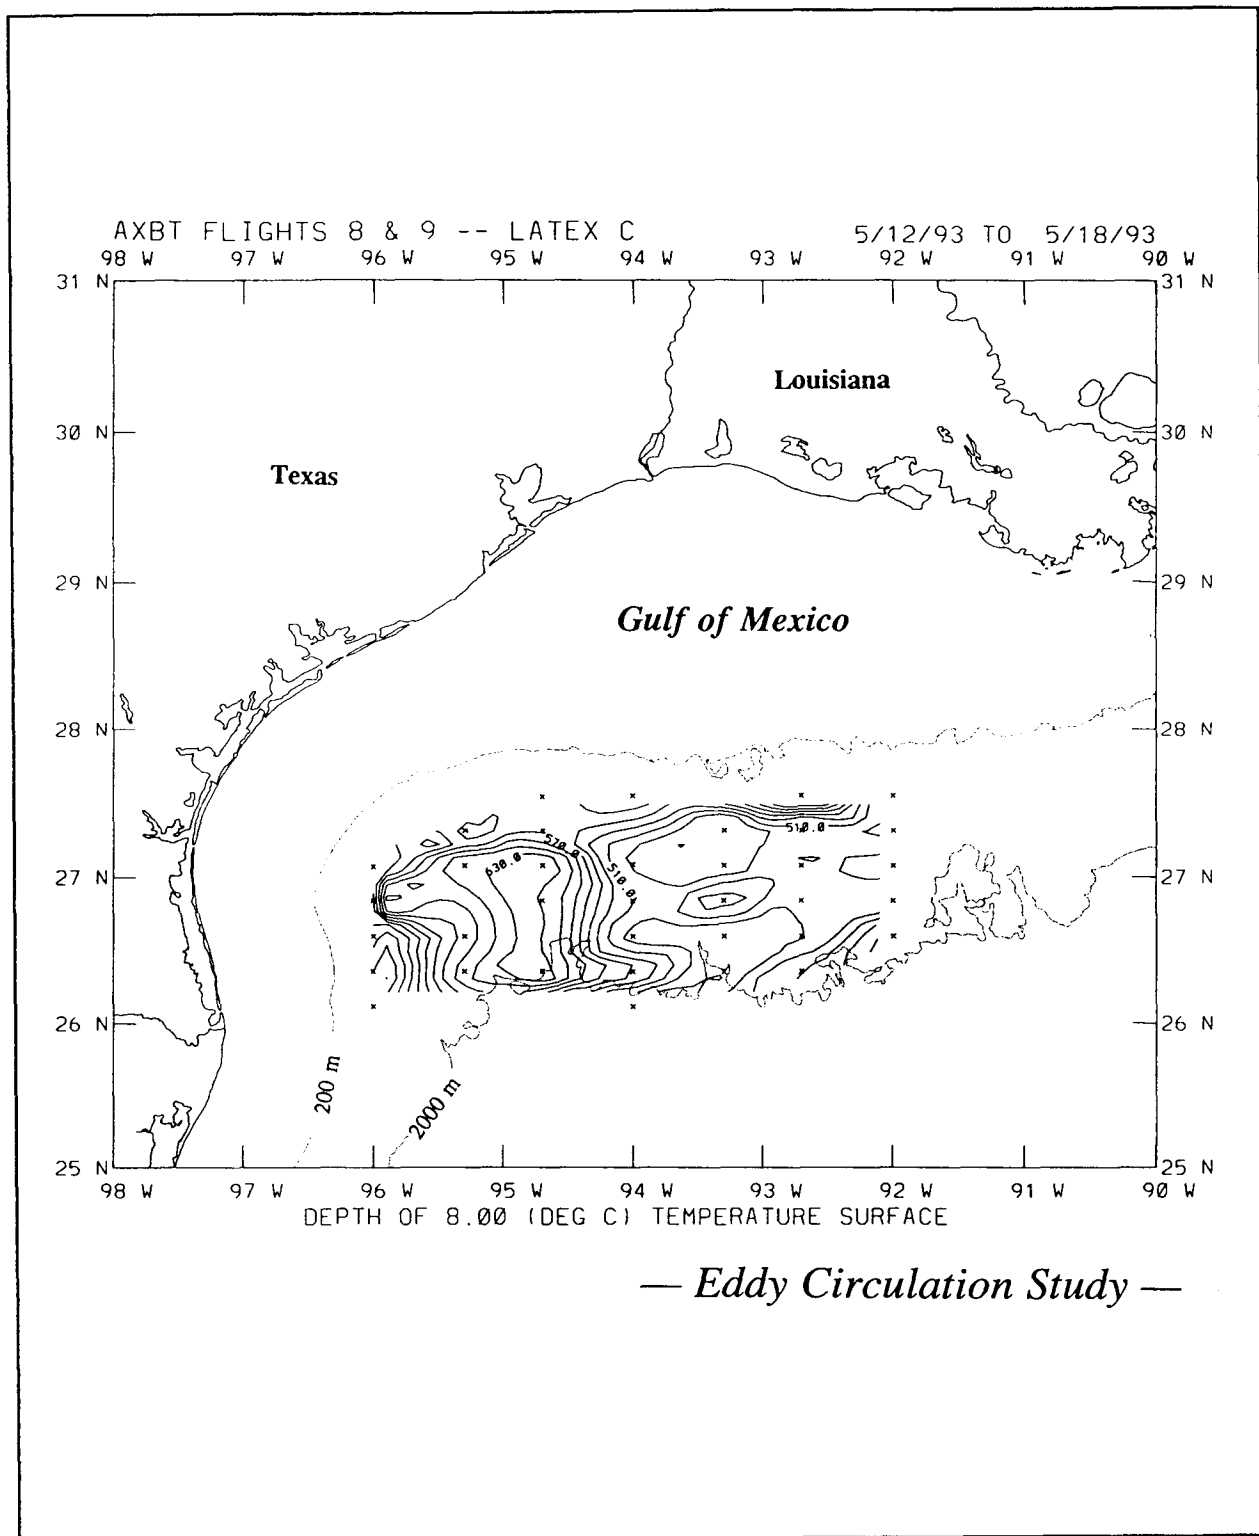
AXBT FLIGHTS 8 & 9 -- LATEX C 5/12/93 TO 5/18/93

98 W 97 W 96 W 95 W 94 W 93 W 92 W 91 W 90 W

31 N 31 N

Louisiana

30 N 30 N

Texas

29 N 29 N

Gulf of Mexico

28 N 28 N

510.0

530.0

570.0

510.0

27 N 27 N

26 N 26 N

200 m

2000 m

25 N 25 N

98 W 97 W 96 W 95 W 94 W 93 W 92 W 91 W 90 W

DEPTH OF 8.00 (DEG C) TEMPERATURE SURFACE

— Eddy Circulation Study —